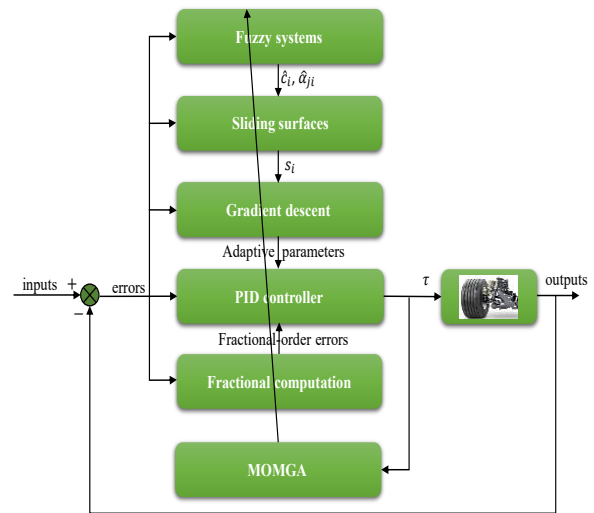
Fuzzy systems

$\hat{c}_i, \hat{\alpha}_{ji}$

Sliding surfaces

$s_i$

Gradient descent

Adaptive parameters

inputs + errors

−

PID controller

$\tau$

outputs

Fractional-order errors

Fractional computation

MOMGA